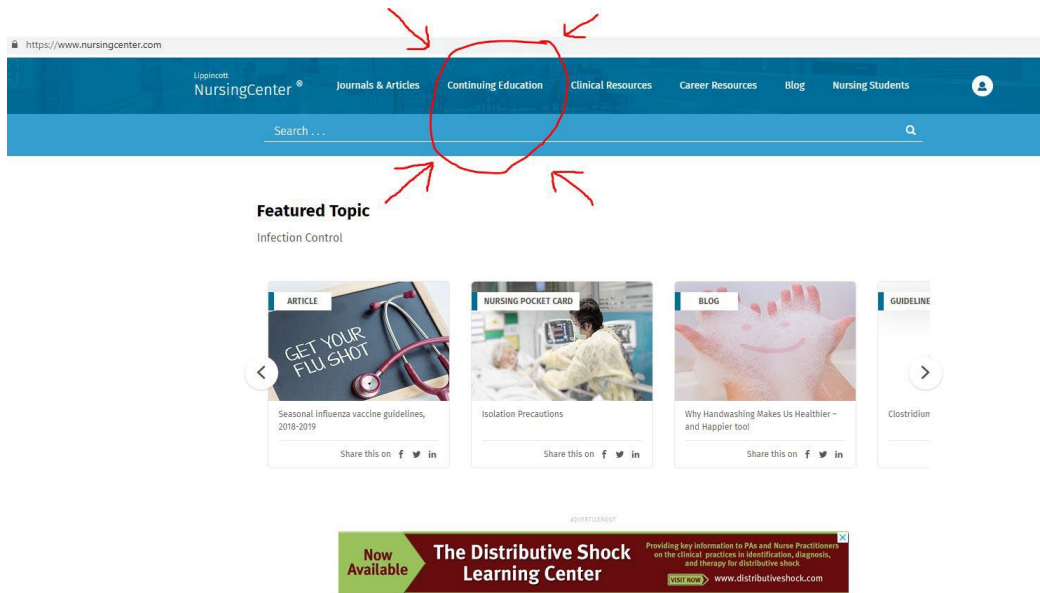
https://www.nursingcenter.com

Lippincott
NursingCenter®

Journals & Articles
Continuing Education
Clinical Resources
Career Resources
Blog
Nursing Students

Search . . .

Featured Topic

Infection Control

ARTICLE

GET YOUR FLU SHOT

Seasonal influenza vaccine guidelines, 2018-2019

Share this on

NURSING POCKET CARD

Isolation Precautions

Share this on

BLOG

Why Handwashing Makes Us Healthier – and Happier too!

Share this on

GUIDELINE

Clostridium

ADVERTISEMENT

Now Available

The Distributive Shock Learning Center

Providing key information to PAs and Nurse Practitioners on the clinical practices in identification, diagnosis, and therapy for distributive shock

VISIT NOW www.distributiveshock.com